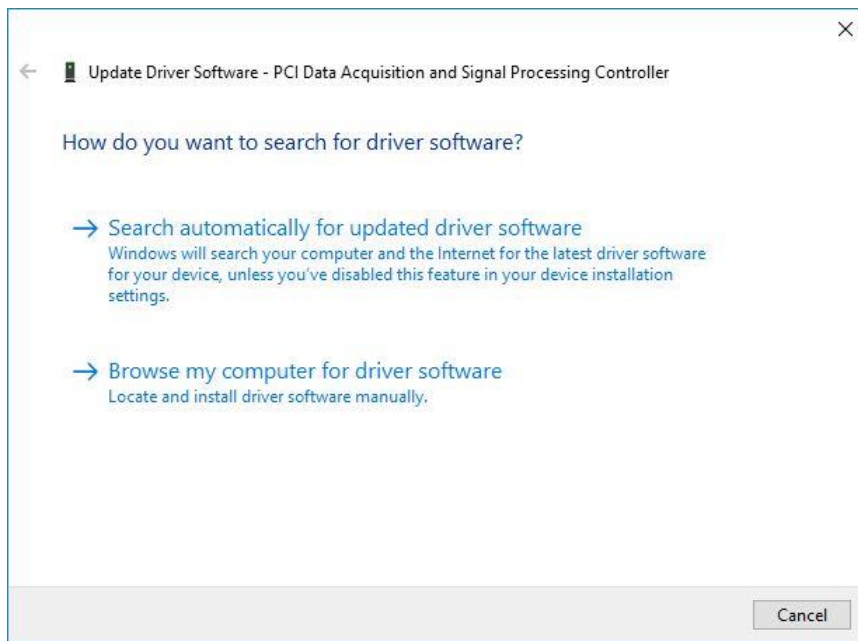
×

Update Driver Software - PCI Data Acquisition and Signal Processing Controller

How do you want to search for driver software?

→ Search automatically for updated driver software
Windows will search your computer and the Internet for the latest driver software for your device, unless you've disabled this feature in your device installation settings.

→ Browse my computer for driver software
Locate and install driver software manually.

Cancel